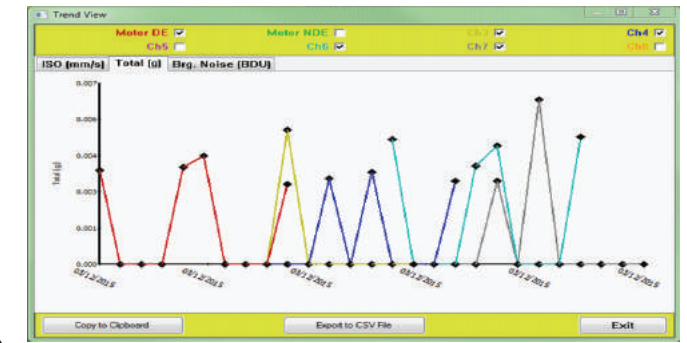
Trend View

Meter DE ☑ Meter NDE ☐ Ch3 ☑ Ch4 ☑
Ch5 ☐ Ch6 ☑ Ch7 ☑ Ch8 ☐

ISO [mm/s] | Total [g] | Brg. Noise [BDU]

0.007
0.006
0.005
0.004
0.003
0.002
0.001
0.000

Total [g]

03/12/2015
03/12/2015
03/12/2015
03/12/2015
03/12/2015
03/12/2015

Copy to Clipboard
Export to CSV File
Exit